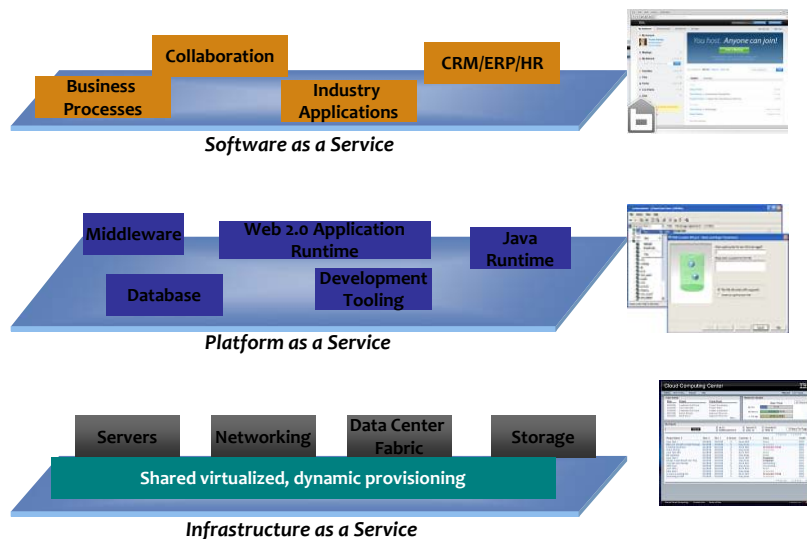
Collaboration

Business Processes

Industry Applications

CRM/ERP/HR

Software as a Service

Middleware

Web 2.0 Application Runtime

Java Runtime

Database

Development Tooling

Platform as a Service

Servers

Networking

Data Center Fabric

Storage

Shared virtualized, dynamic provisioning

Infrastructure as a Service

You host. Anyone can join!

Cloud Computing Center